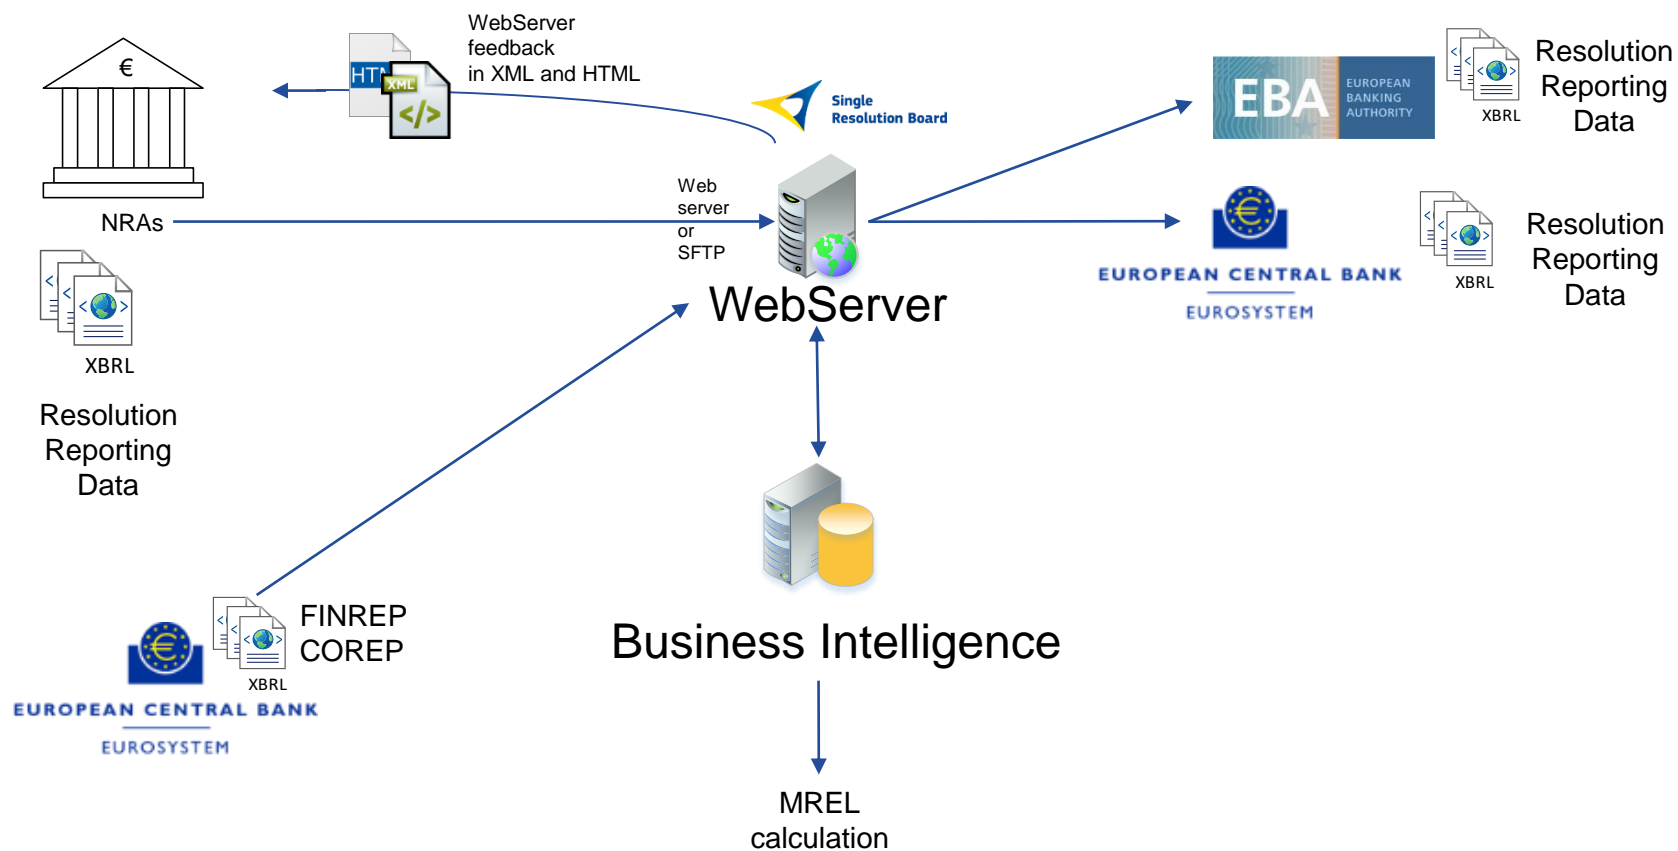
€

HTML XML </>

WebServer feedback in XML and HTML

Single Resolution Board

EBA EUROPEAN BANKING AUTHORITY

XBRL

Resolution Reporting Data

NRAs

Web server or SFTP

WebServer

EUROPEAN CENTRAL BANK EUROSYSTEM

XBRL

Resolution Reporting Data

XBRL

Resolution Reporting Data

FINREP COREP

XBRL

EUROPEAN CENTRAL BANK EUROSYSTEM

Business Intelligence

MREL calculation